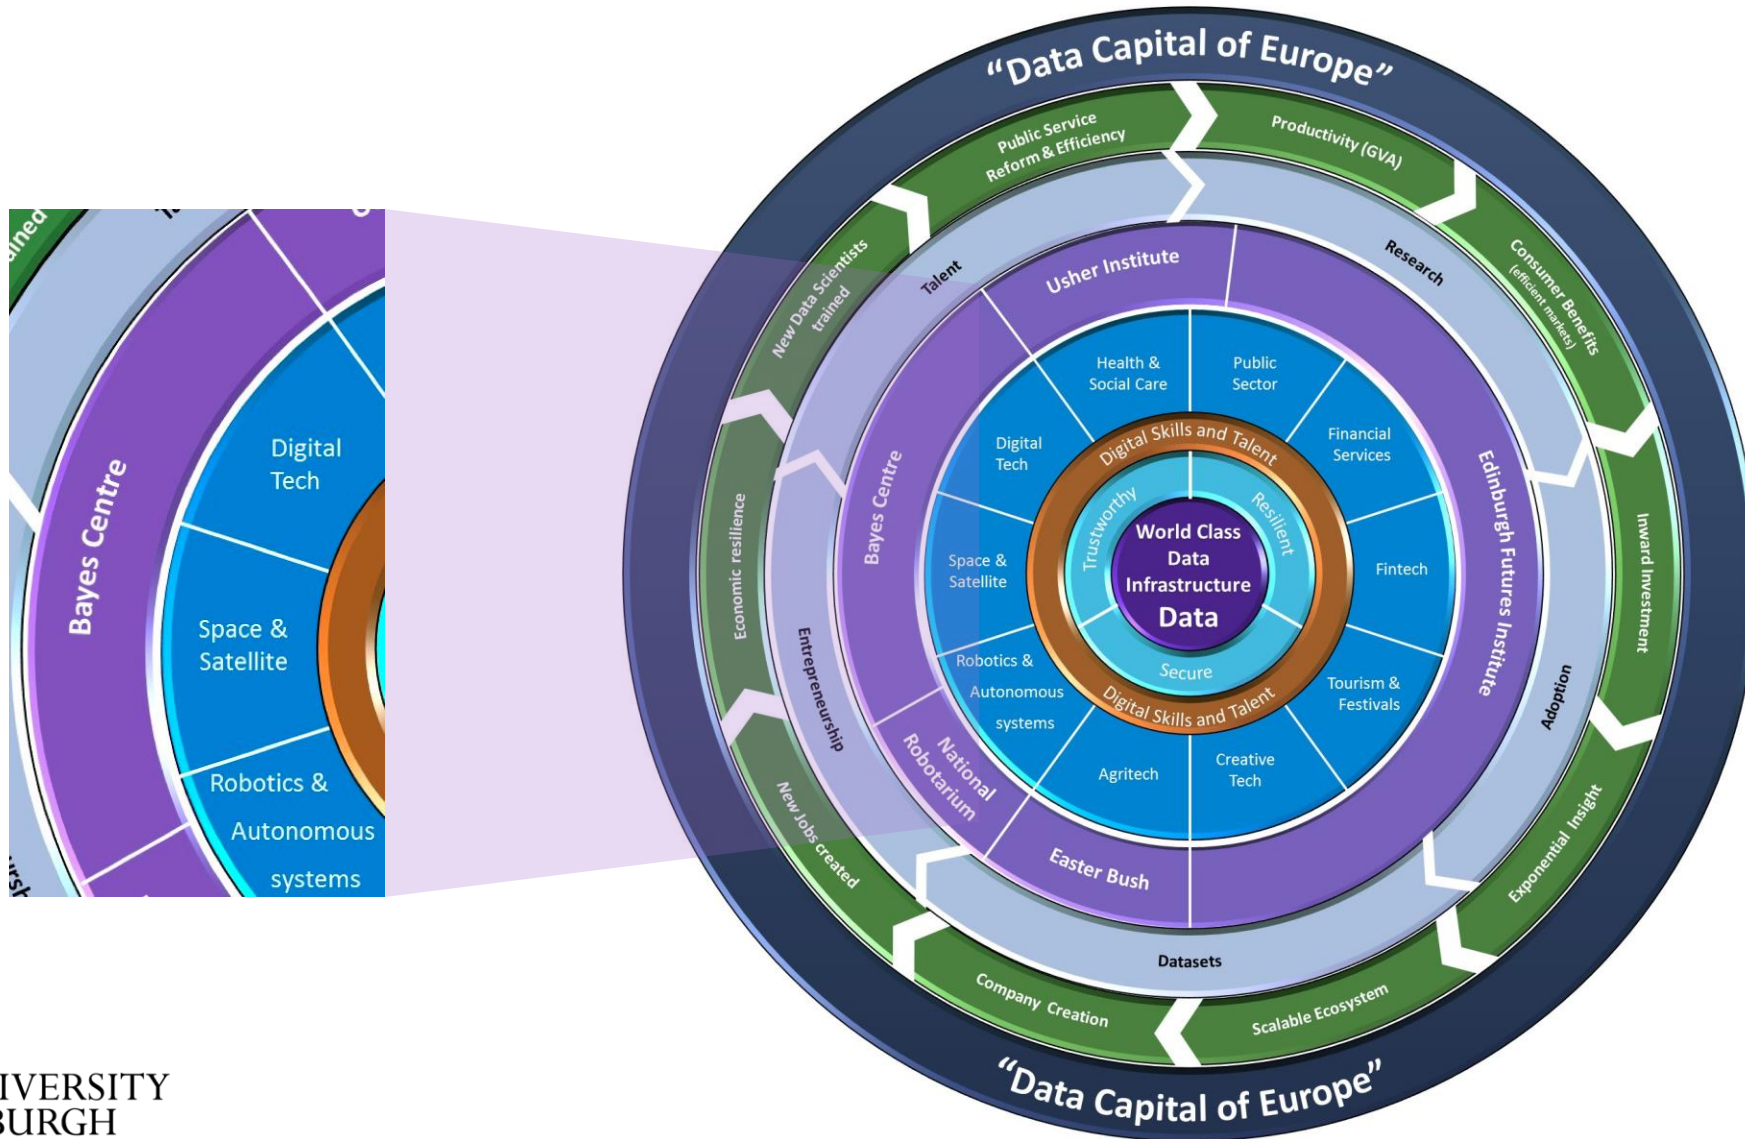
ained

Bayes Centre

Digital Tech

Space & Satellite

Robotics & Autonomous systems

"Data Capital of Europe"

Public Service Reform & Efficiency

Productivity (GVA)

Consumer Benefits (efficient markets)

Inward Investment

Exponential Insight

Scalable Ecosystem

Company Creation

New Jobs created

Economic resilience

New Data Scientists trained

Talent

Research

Adoption

Datasets

Entrepreneurship

Usher Institute

Edinburgh Futures Institute

Easter Bush

National Robotarium

Bayes Centre

Health & Social Care

Public Sector

Financial Services

Fintech

Tourism & Festivals

Creative Tech

Agritech

Robotics & Autonomous systems

Space & Satellite

Digital Tech

Digital Skills and Talent

Digital Skills and Talent

Trustworthy

Resilient

Secure

World Class Data Infrastructure

Data

"Data Capital of Europe"

IVERSITY
BURGH